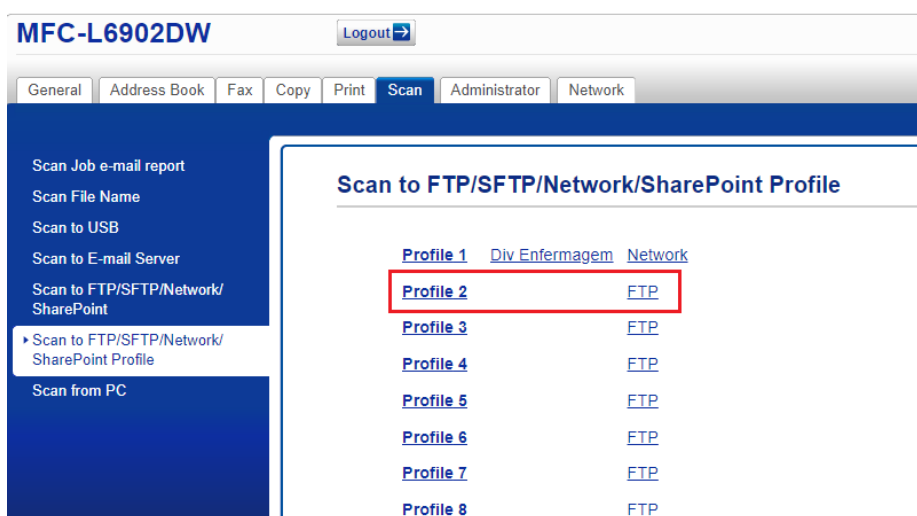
MFC-L6902DW

Logout

General | Address Book | Fax | Copy | Print | Scan | Administrator | Network

Scan Job e-mail report
Scan File Name
Scan to USB
Scan to E-mail Server
Scan to FTP/SFTP/Network/SharePoint
Scan to FTP/SFTP/Network/SharePoint Profile
Scan from PC

Scan to FTP/SFTP/Network/SharePoint Profile

| | | |
|---|---|---|
| Profile 1 | Div Enfermagem | Network |
| Profile 2 | | FTP |
| Profile 3 | | FTP |
| Profile 4 | | FTP |
| Profile 5 | | FTP |
| Profile 6 | | FTP |
| Profile 7 | | FTP |
| Profile 8 | | FTP |